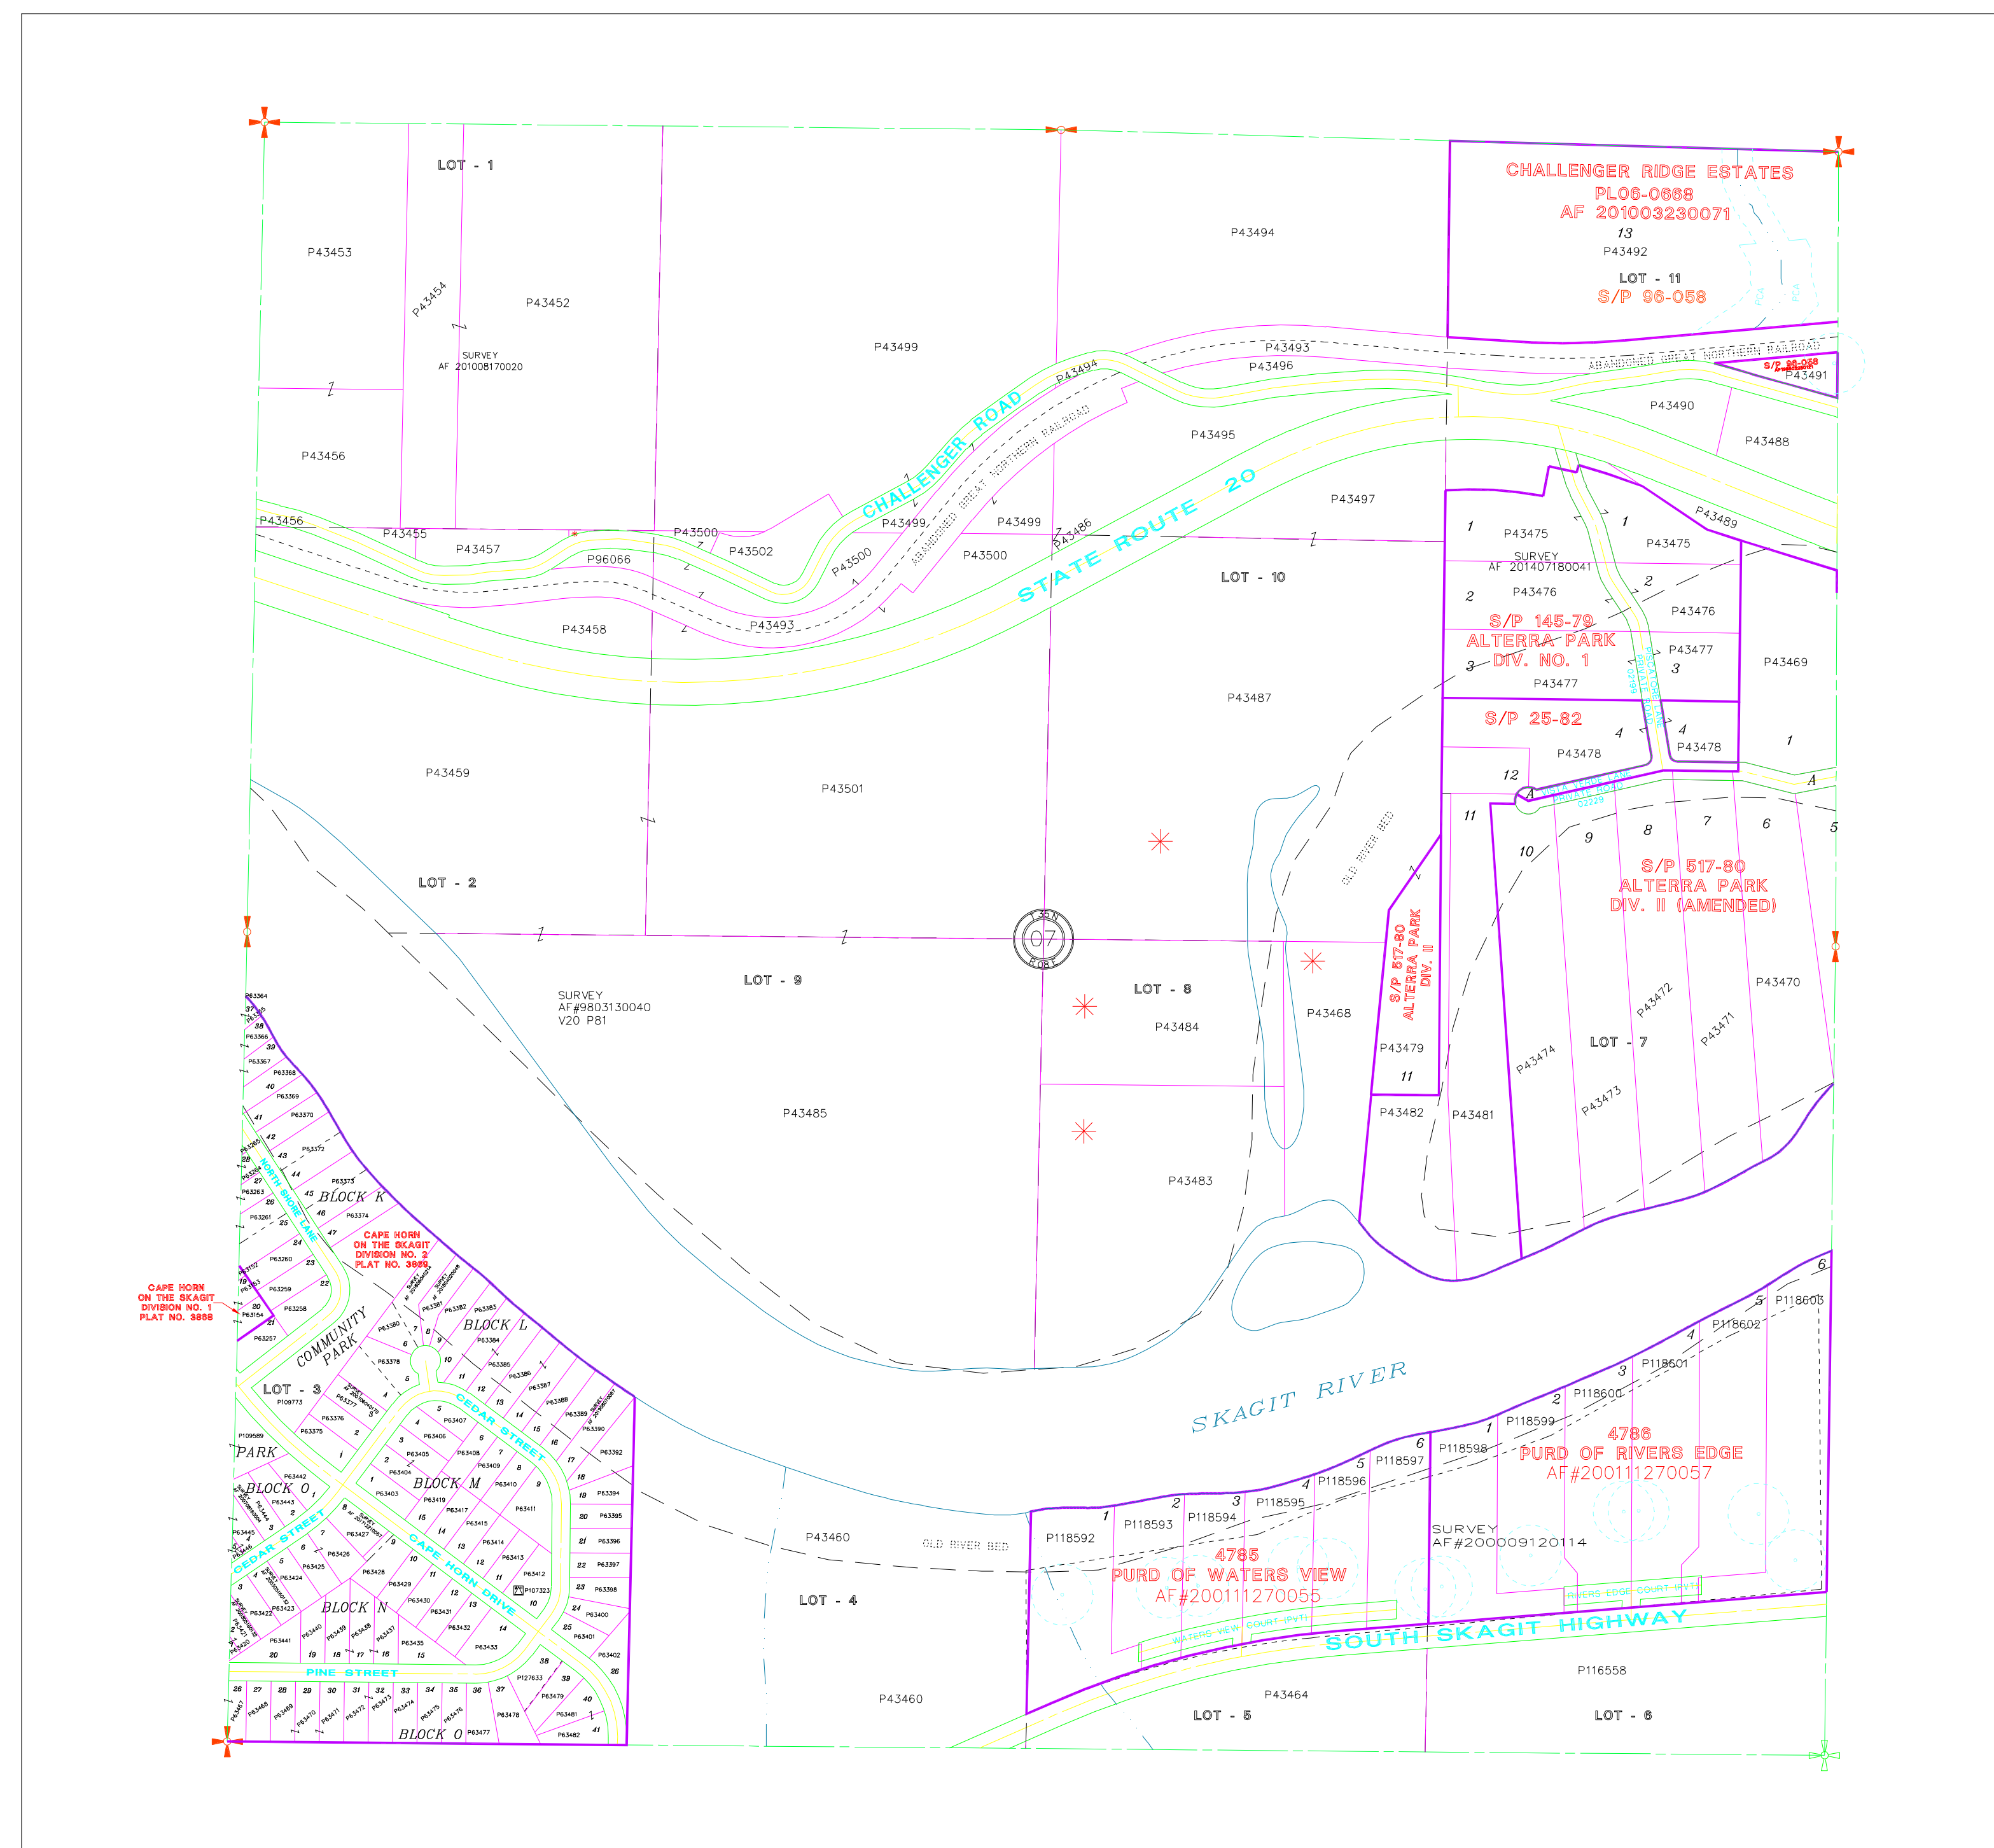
LOT - 1

P43453

P43454

P43452

SURVEY
AF 201008170020

P43499

P43494

CHALLENGER RIDGE ESTATES
PL06-0668
AF 201003230071
13
P43492
LOT - 11
S/P 96-058

P43493
P43496
ABANDONED GREAT NORTHERN RAILROAD
S/P 96-058
P43491

P43490
P43488

P43456

P43495

CHALLENGER ROAD
P43494
ABANDONED GREAT NORTHERN RAILROAD

P43497

P43456
P43455
P43457
P43500
P43502
P96066
P43499
P43499
P43500
P43500
P43486

STATE ROUTE 20

1
P43475
SURVEY
AF 201407180041
1
P43475
P43489

LOT - 10

2
P43476
2
P43476

P43458
P43493

S/P 145-79
ALTERRA PARK
DIV. NO. 1
3
P43477
P43477
3
P43469

P43487

S/P 25-82
4
P43478
4
P43478
1

12
A
A

P43459

P43501

11
10
9
8
7
6
5

OLD RIVER BED

LOT - 2

S/P 517-80
ALTERRA PARK
DIV. II (AMENDED)

T35N
07
R04E

SURVEY
AF#9803130040
V20 P81

LOT - 9

LOT - 8
P43484

P43468

S/P 517-80
ALTERRA PARK
DIV. II

P43470

P43472
P43471
LOT - 7
P43474
P43479
11
P43473

P43485

P43482
P43481

P43483

CAPE HORN
ON THE SKAGIT
DIVISION NO. 2
PLAT NO. 3869

BLOCK K

NORTH SHORE LANE

CAPE HORN
ON THE SKAGIT
DIVISION NO. 1
PLAT NO. 3868

COMMUNITY
PARK

BLOCK L

LOT - 3
P109773

PARK

CEDAR STREET

BLOCK O

BLOCK M

CEDAR STREET

CAPE HORN DRIVE

BLOCK N

PINE STREET

BLOCK O

SKAGIT RIVER

6
P118603
5
P118602
4
P118601
3
P118600
2
P118599
1
P118598
6
P118597
5
P118596
4
P118595
3
P118594
2
P118593
1
P118592

4786
PURD OF RIVERS EDGE
AF#200111270057

SURVEY
AF#200009120114

P43460

OLD RIVER BED

4785
PURD OF WATERS VIEW
AF#200111270055

LOT - 4

RIVERS EDGE COURT (PVT)
WATERS VIEW COURT (PVT)

SOUTH SKAGIT HIGHWAY

P116558

P43460

P43464

LOT - 5

LOT - 6